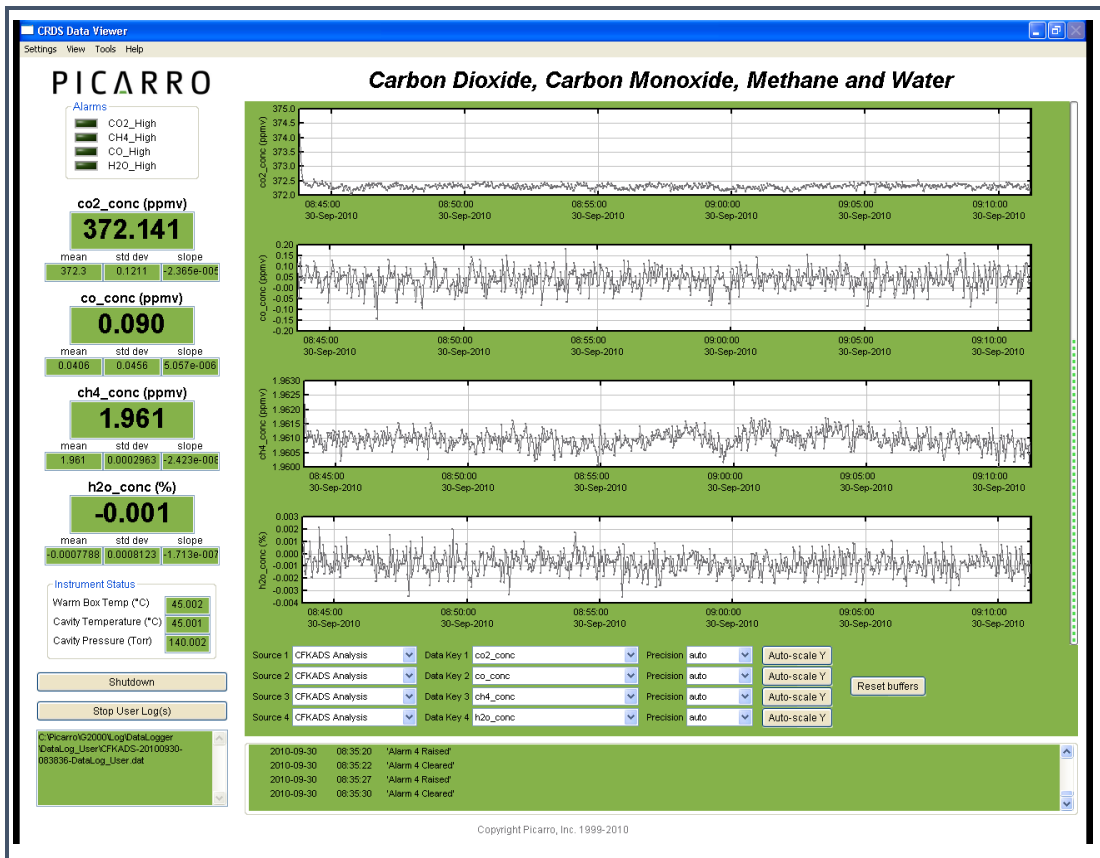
CRDS Data Viewer
Settings View Tools Help

PICARRO

Alarms
CO2_High
CH4_High
CO_High
H2O_High

co2_conc (ppmv)
372.141
mean std dev slope
372.3 0.1211 -2.365e-005

co_conc (ppmv)
0.090
mean std dev slope
0.0406 0.0456 5.057e-006

ch4_conc (ppmv)
1.961
mean std dev slope
1.961 0.0002963 -2.423e-006

h2o_conc (%)
-0.001
mean std dev slope
-0.0007788 0.0008123 -1.713e-007

Instrument Status
Warm Box Temp (°C) 45.002
Cavity Temperature (°C) 45.001
Cavity Pressure (Torr) 140.002

Shutdown

Stop User Log(s)

C:\Picarro\G2000\Log\DataLogger\DataLog_User\CFKADS-20100930-083836-DataLog_User.dat

Carbon Dioxide, Carbon Monoxide, Methane and Water

co2_conc (ppmv)
375.0 374.5 374.0 373.5 373.0 372.5 372.0
08:45:00 30-Sep-2010 08:50:00 30-Sep-2010 08:55:00 30-Sep-2010 09:00:00 30-Sep-2010 09:05:00 30-Sep-2010 09:10:00 30-Sep-2010

co_conc (ppmv)
0.20 0.15 0.10 0.05 0.00 -0.05 -0.10 -0.15 -0.20
08:45:00 30-Sep-2010 08:50:00 30-Sep-2010 08:55:00 30-Sep-2010 09:00:00 30-Sep-2010 09:05:00 30-Sep-2010 09:10:00 30-Sep-2010

ch4_conc (ppmv)
1.9630 1.9625 1.9620 1.9615 1.9610 1.9605 1.9600
08:45:00 30-Sep-2010 08:50:00 30-Sep-2010 08:55:00 30-Sep-2010 09:00:00 30-Sep-2010 09:05:00 30-Sep-2010 09:10:00 30-Sep-2010

h2o_conc (%)
0.003 0.002 0.001 0.000 -0.001 -0.002 -0.003 -0.004
08:45:00 30-Sep-2010 08:50:00 30-Sep-2010 08:55:00 30-Sep-2010 09:00:00 30-Sep-2010 09:05:00 30-Sep-2010 09:10:00 30-Sep-2010

Source 1 CFKADS Analysis Data Key 1 co2_conc Precision auto Auto-scale Y
Source 2 CFKADS Analysis Data Key 2 co_conc Precision auto Auto-scale Y
Source 3 CFKADS Analysis Data Key 3 ch4_conc Precision auto Auto-scale Y
Source 4 CFKADS Analysis Data Key 4 h2o_conc Precision auto Auto-scale Y
Reset buffers

2010-09-30 08:35:20 'Alarm 4 Raised'
2010-09-30 08:35:22 'Alarm 4 Cleared'
2010-09-30 08:35:27 'Alarm 4 Raised'
2010-09-30 08:35:30 'Alarm 4 Cleared'

Copyright Picarro, Inc. 1999-2010